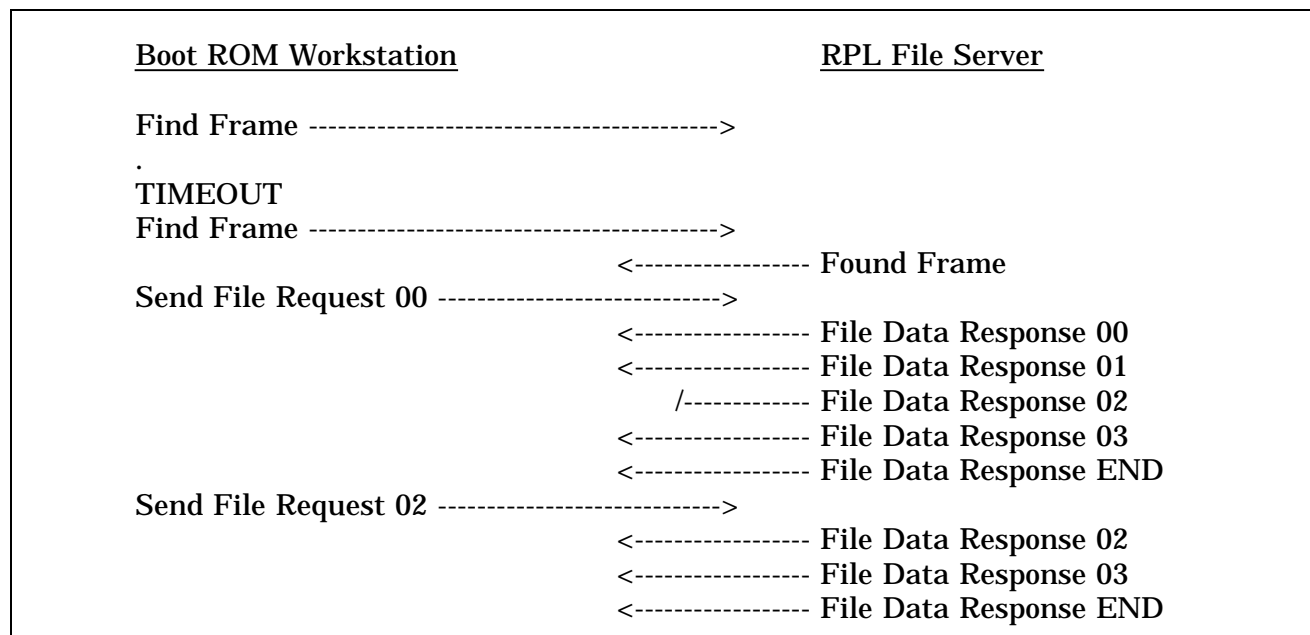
Boot ROM Workstation RPL File Server

Find Frame ----------------------------------------->
.
TIMEOUT
Find Frame ----------------------------------------->
<----------------- Found Frame
Send File Request 00 ---------------------------->
<----------------- File Data Response 00
<----------------- File Data Response 01
/------------ File Data Response 02
<----------------- File Data Response 03
<----------------- File Data Response END
Send File Request 02 ---------------------------->
<----------------- File Data Response 02
<----------------- File Data Response 03
<----------------- File Data Response END